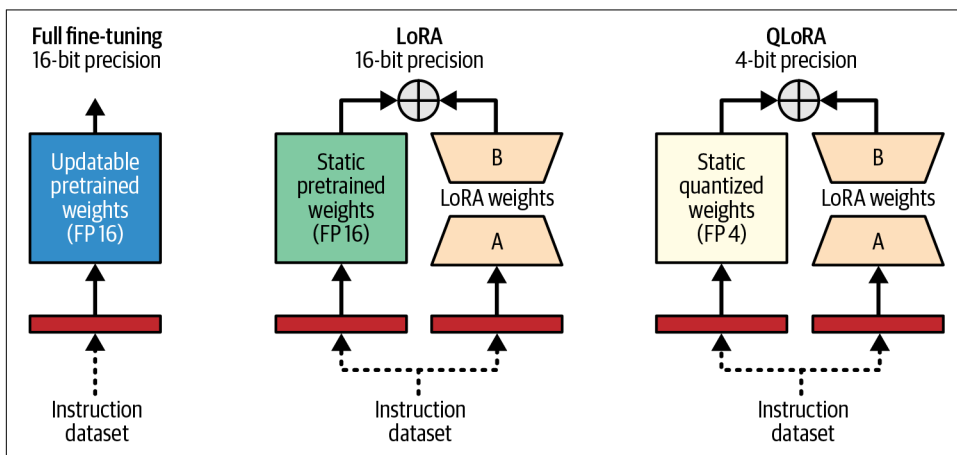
Full fine-tuning
16-bit precision

Updatable pretrained weights (FP 16)

Instruction dataset

LoRA
16-bit precision

Static pretrained weights (FP 16)

B

LoRA weights

A

Instruction dataset

QLoRA
4-bit precision

Static quantized weights (FP 4)

B

LoRA weights

A

Instruction dataset